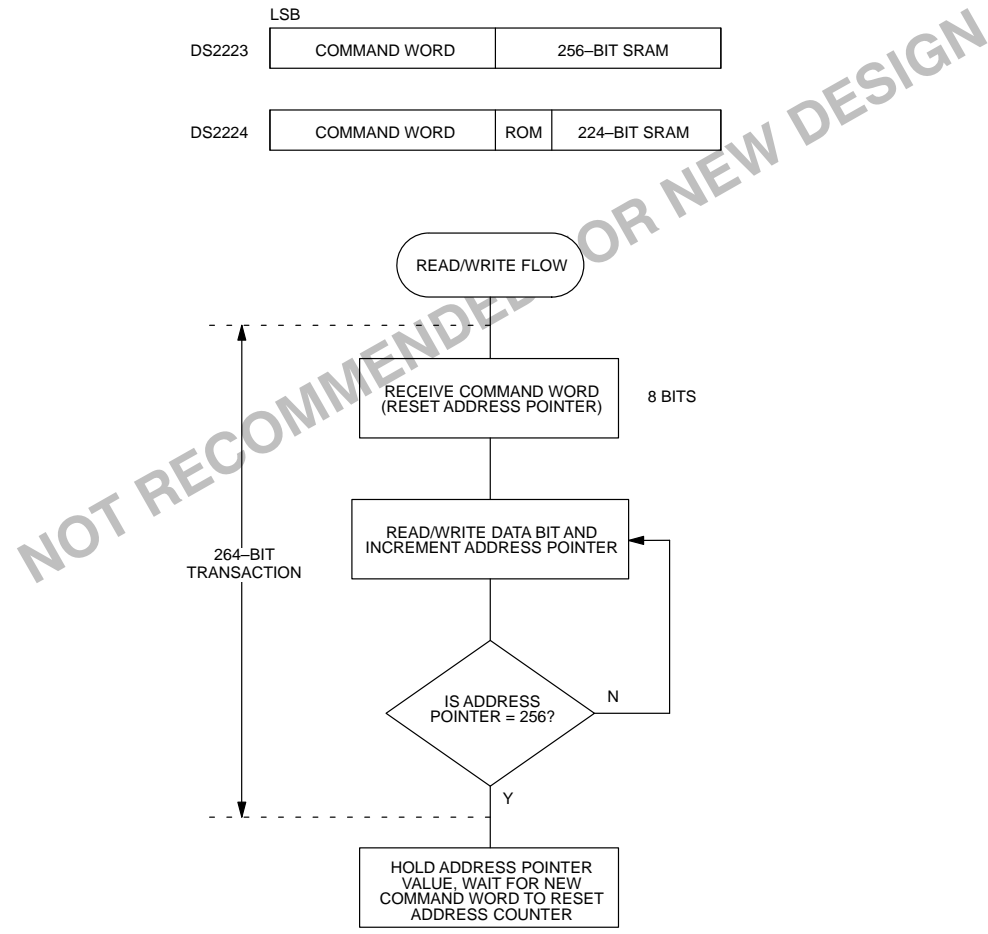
LSB

| DS2223 | COMMAND WORD | 256–BIT SRAM |
|---|---|---|

| DS2224 | COMMAND WORD | ROM | 224–BIT SRAM |
|---|---|---|---|

NOT RECOMMENDED FOR NEW DESIGN

READ/WRITE FLOW

RECEIVE COMMAND WORD (RESET ADDRESS POINTER)

8 BITS

READ/WRITE DATA BIT AND INCREMENT ADDRESS POINTER

264–BIT TRANSACTION

IS ADDRESS POINTER = 256?

N

Y

HOLD ADDRESS POINTER VALUE, WAIT FOR NEW COMMAND WORD TO RESET ADDRESS COUNTER